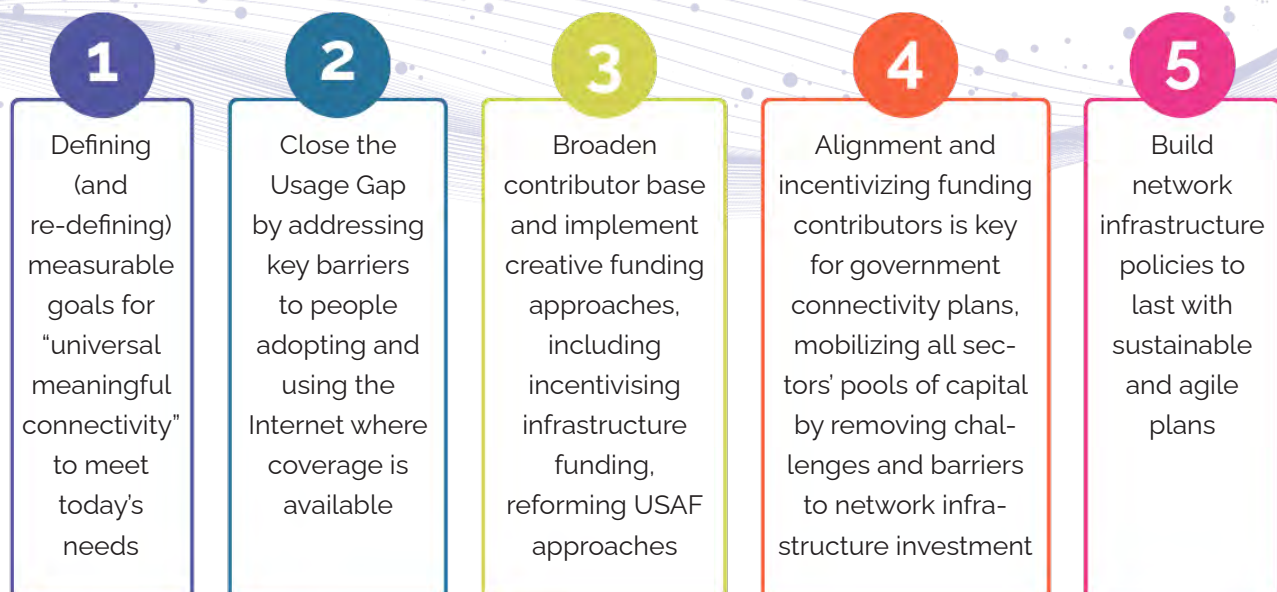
1

Defining (and re-defining) measurable goals for “universal meaningful connectivity” to meet today’s needs

2

Close the Usage Gap by addressing key barriers to people adopting and using the Internet where coverage is available

3

Broaden contributor base and implement creative funding approaches, including incentivising infrastructure funding, reforming USAF approaches

4

Alignment and incentivizing funding contributors is key for government connectivity plans, mobilizing all sectors’ pools of capital by removing challenges and barriers to network infrastructure investment

5

Build network infrastructure policies to last with sustainable and agile plans